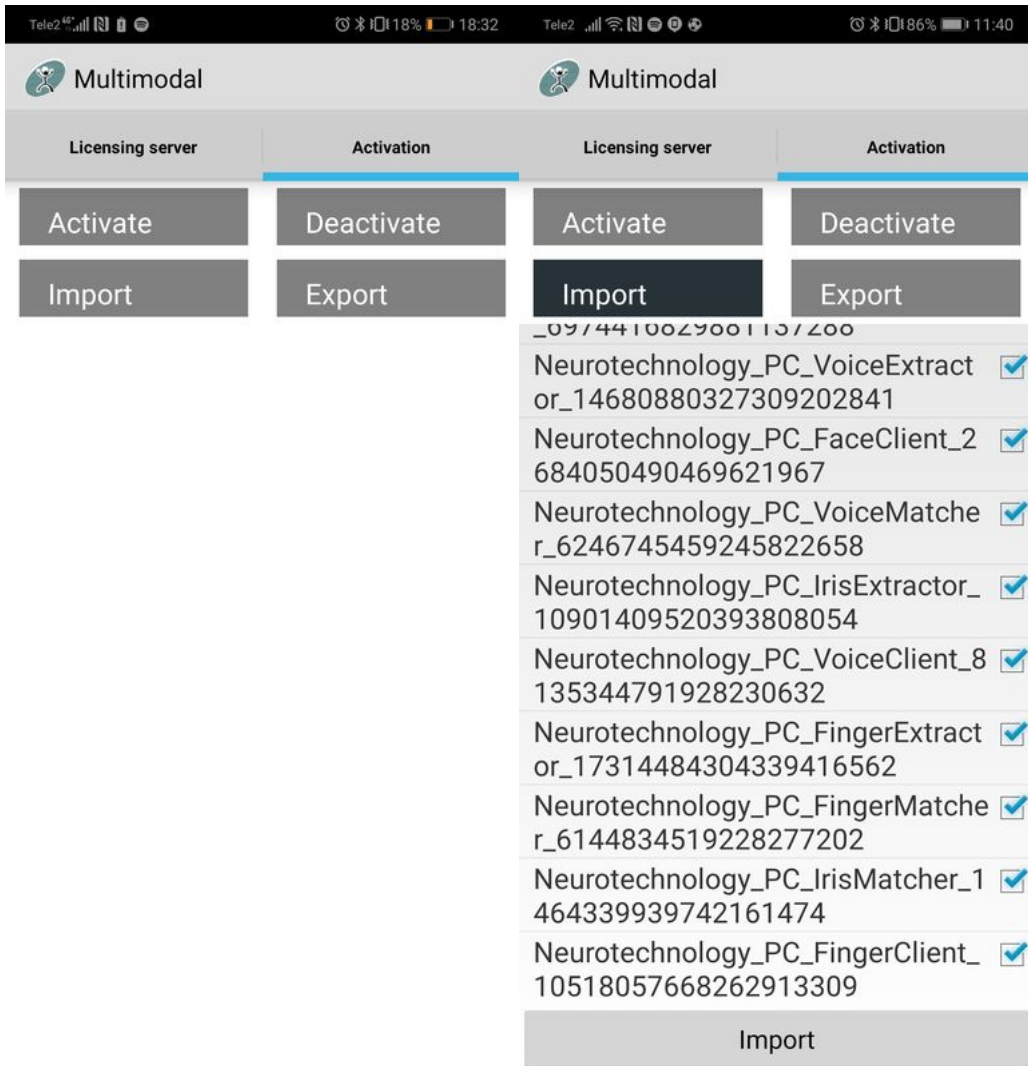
Tele2 4G 18% 18:32

Multimodal

Licensing server

Activation

Activate

Deactivate

Import

Export

Tele2 86% 11:40

Multimodal

Licensing server

Activation

Activate

Deactivate

Import

Export

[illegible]

Neurotechnology_PC_VoiceExtractor_14680880327309202841

Neurotechnology_PC_FaceClient_2684050490469621967

Neurotechnology_PC_VoiceMatcher_6246745459245822658

Neurotechnology_PC_IrisExtractor_10901409520393808054

Neurotechnology_PC_VoiceClient_8135344791928230632

Neurotechnology_PC_FingerExtractor_17314484304339416562

Neurotechnology_PC_FingerMatcher_6144834519228277202

Neurotechnology_PC_IrisMatcher_1464339939742161474

Neurotechnology_PC_FingerClient_10518057668262913309

Import